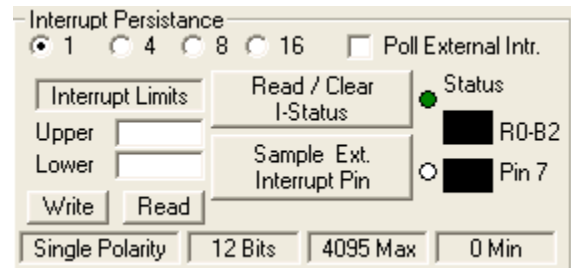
Interrupt Persistance

1 4 8 16 Poll External Intr.

Interrupt Limits

Upper

Lower

Write Read

Read / Clear I-Status

Sample Ext. Interrupt Pin

Status

R0-B2

Pin 7

Single Polarity 12 Bits 4095 Max 0 Min